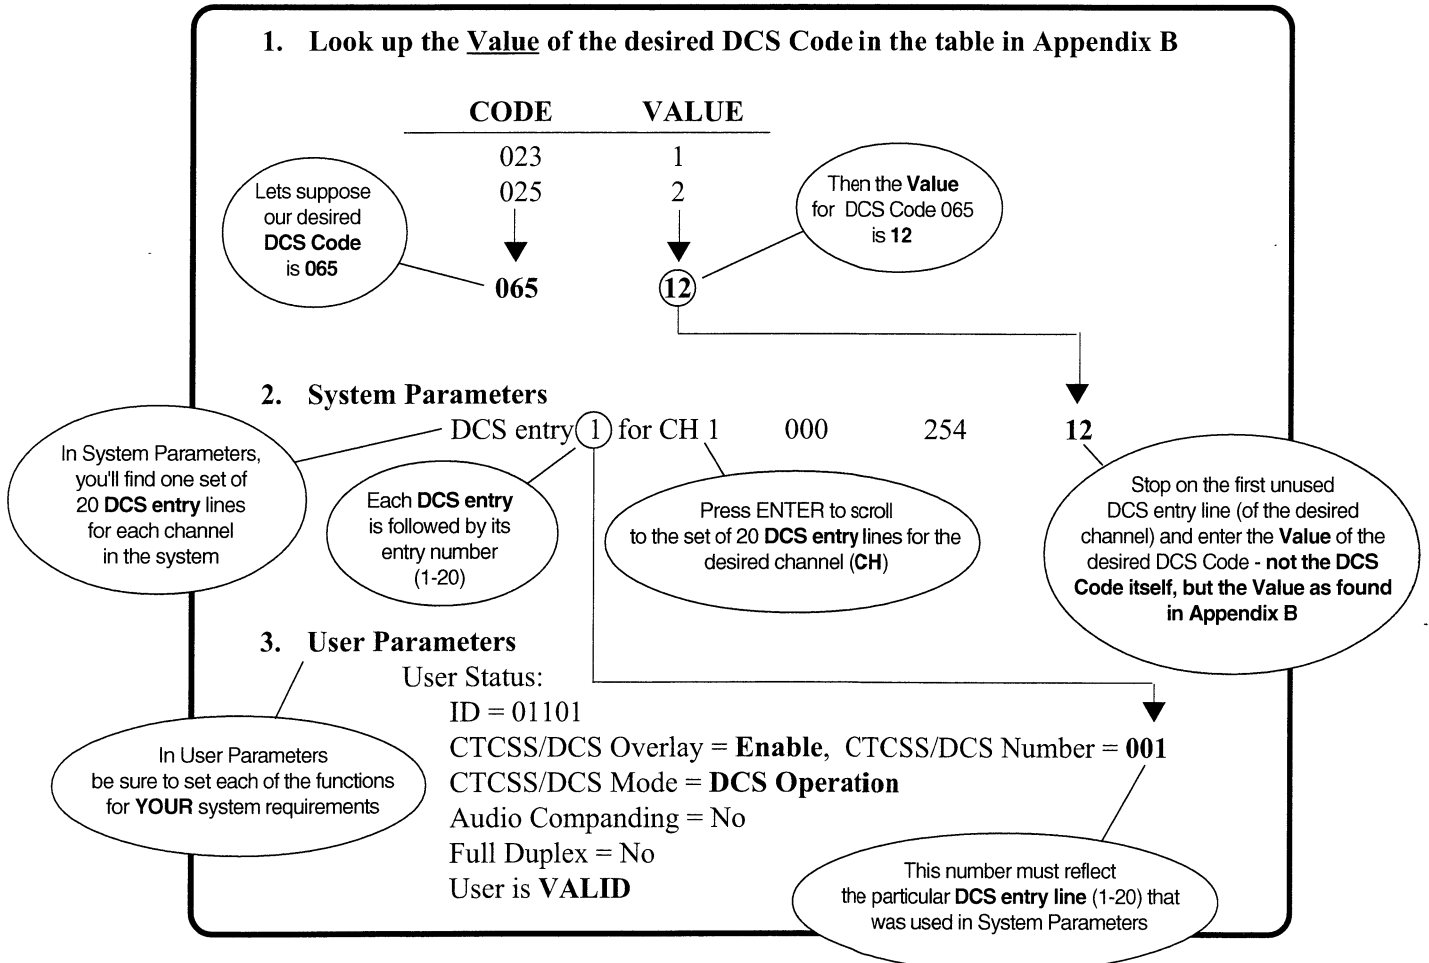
1. Look up the Value of the desired DCS Code in the table in Appendix B

| CODE | VALUE |
|---|---|
| 023 | 1 |
| 025 | 2 |
| 065 | 12 |

Lets suppose our desired **DCS Code** is **065**

Then the **Value** for DCS Code 065 is **12**

2. System Parameters

DCS entry 1 for CH 1 000 254 **12**

In System Parameters, you'll find one set of 20 **DCS entry** lines for each channel in the system

Each **DCS entry** is followed by its entry number (1-20)

Press ENTER to scroll to the set of 20 **DCS entry** lines for the desired channel (**CH**)

Stop on the first unused DCS entry line (of the desired channel) and enter the **Value** of the desired DCS Code - **not the DCS Code itself, but the Value as found in Appendix B**

3. User Parameters

User Status:
ID = 01101
CTCSS/DCS Overlay = **Enable**, CTCSS/DCS Number = **001**
CTCSS/DCS Mode = **DCS Operation**
Audio Companding = No
Full Duplex = No
User is **VALID**

In User Parameters be sure to set each of the functions for **YOUR** system requirements

This number must reflect the particular **DCS entry line** (1-20) that was used in System Parameters